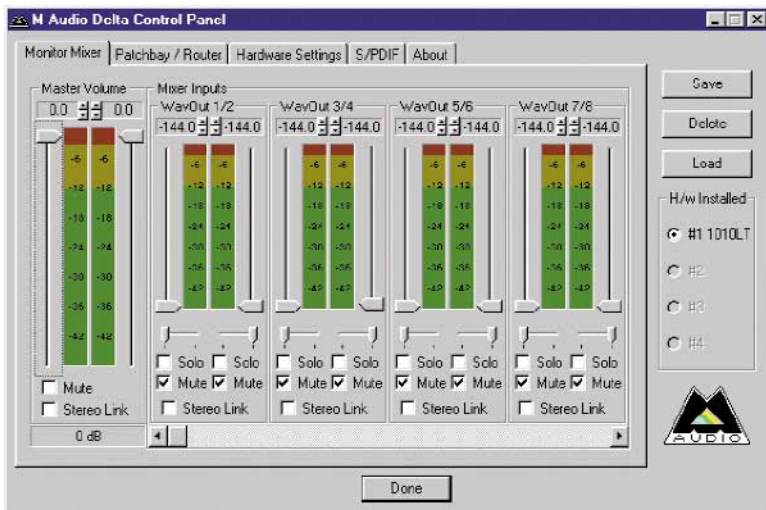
M Audio Delta Control Panel

Monitor Mixer | Patchbay / Router | Hardware Settings | S/PDIF | About

Master Volume
0.0 0.0
-6 -6
-12 -12
-18 -18
-24 -24
-30 -30
-36 -36
-42 -42
Mute
Stereo Link
0 dB

Mixer Inputs
WavOut 1/2
-144.0 -144.0
-6 -6
-12 -12
-18 -18
-24 -24
-30 -30
-36 -36
-42 -42
Solo Solo
Mute Mute
Stereo Link

WavOut 3/4
-144.0 -144.0
-6 -6
-12 -12
-18 -18
-24 -24
-30 -30
-36 -36
-42 -42
Solo Solo
Mute Mute
Stereo Link

WavOut 5/6
-144.0 -144.0
-6 -6
-12 -12
-18 -18
-24 -24
-30 -30
-36 -36
-42 -42
Solo Solo
Mute Mute
Stereo Link

WavOut 7/8
-144.0 -144.0
-6 -6
-12 -12
-18 -18
-24 -24
-30 -30
-36 -36
-42 -42
Solo Solo
Mute Mute
Stereo Link

Save
Delete
Load
H/w Installed
#1 1010LT
#2
#3
#4
AUDIO

Done